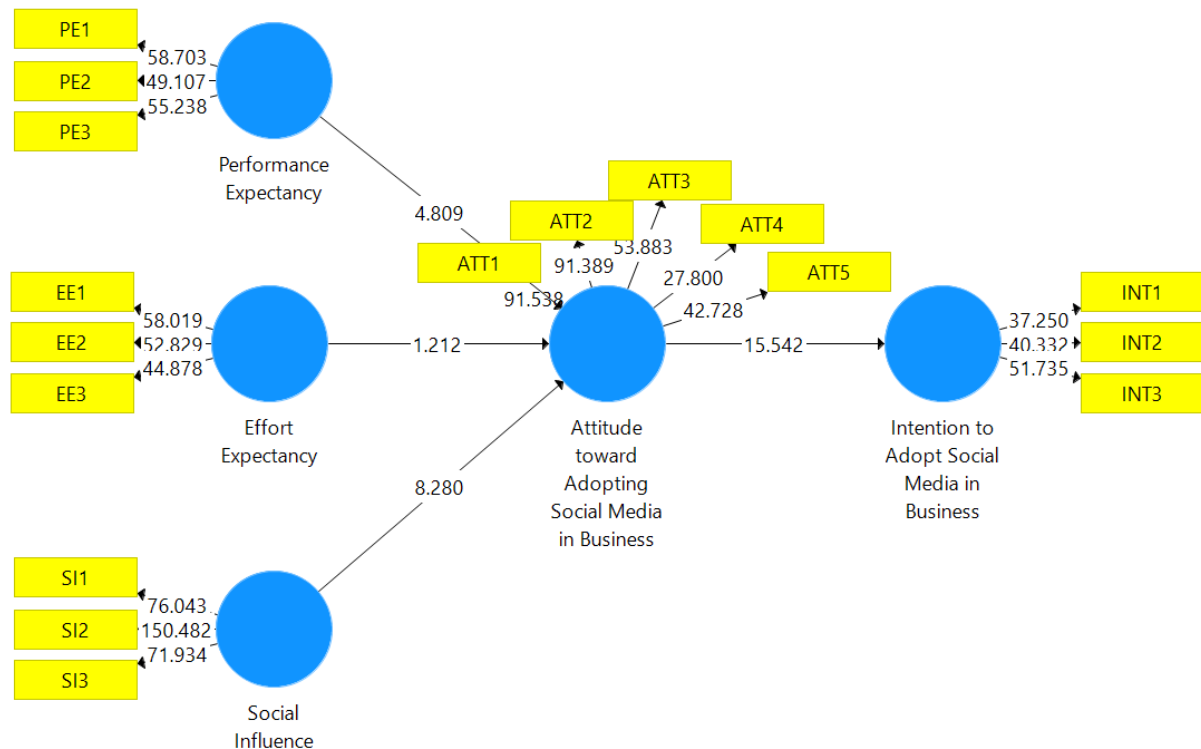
PE1
PE2
PE3
58.703
49.107
55.238
Performance Expectancy

4.809

ATT3
ATT2
ATT4
ATT1
53.883
91.389
27.800
ATT5
91.538
42.728

EE1
EE2
EE3
58.019
52.829
44.878
1.212
15.542
37.250
40.332
51.735
INT1
INT2
INT3

Effort Expectancy

Attitude toward Adopting Social Media in Business

Intention to Adopt Social Media in Business

8.280

SI1
SI2
SI3
76.043
150.482
71.934

Social Influence